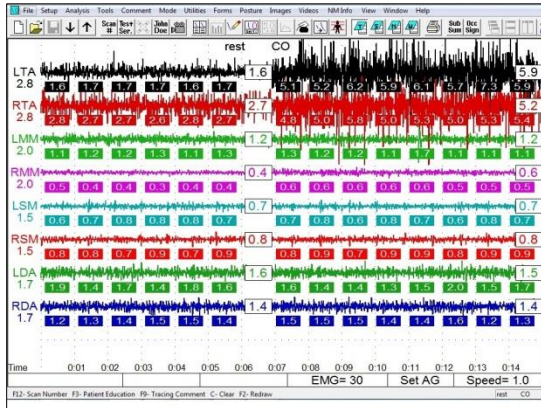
File Setup Analysis Tools Comment Mode Utilities Forms Posture Images Videos NM Info View Window Help

Scan # Test Ser. John Doe Sub Sum Occ Sign

rest CO

LTA 2.8 1.6 1.7 1.7 1.7 1.6 1.7 1.6 5.1 5.2 6.2 5.9 6.1 5.7 7.3 5.9 5.9
RTA 2.8 2.8 2.7 2.7 2.6 2.8 2.7 2.7 4.8 5.0 5.8 5.0 5.3 5.0 5.3 5.4 5.2
LMM 2.0 1.1 1.2 1.2 1.3 1.1 1.3 1.2 1.3 1.2 1.2 1.1 1.1 1.1 1.1 1.1 1.1
RMM 2.0 0.5 0.4 0.4 0.4 0.4 0.4 0.4 0.6 0.6 0.6 0.6 0.6 0.5 0.6 0.5 0.6
LSM 1.5 0.6 0.7 0.8 0.8 0.7 0.8 0.7 0.7 0.8 0.6 0.8 0.7 0.6 0.8 0.6 0.7
RSM 1.5 0.8 0.8 0.7 0.9 0.7 0.9 0.8 0.8 0.9 0.7 0.9 0.9 0.8 0.9 0.9 0.9
LDA 1.7 1.9 1.4 1.7 1.4 1.8 1.6 1.6 1.6 1.4 1.4 1.3 1.5 2.0 1.5 1.7 1.7
RDA 1.7 1.2 1.3 1.4 1.5 1.5 1.4 1.4 1.5 1.5 1.5 1.4 1.4 1.6 1.2 1.3 1.4

Time 0:01 0:02 0:03 0:04 0:05 0:06 0:07 0:08 0:09 0:10 0:11 0:12 0:13 0:14

EMG= 30 Set AG Speed= 1.0

F12- Scan Number F3- Patient Education F9- Tracing Comment C- Clear F2- Redraw rest CO